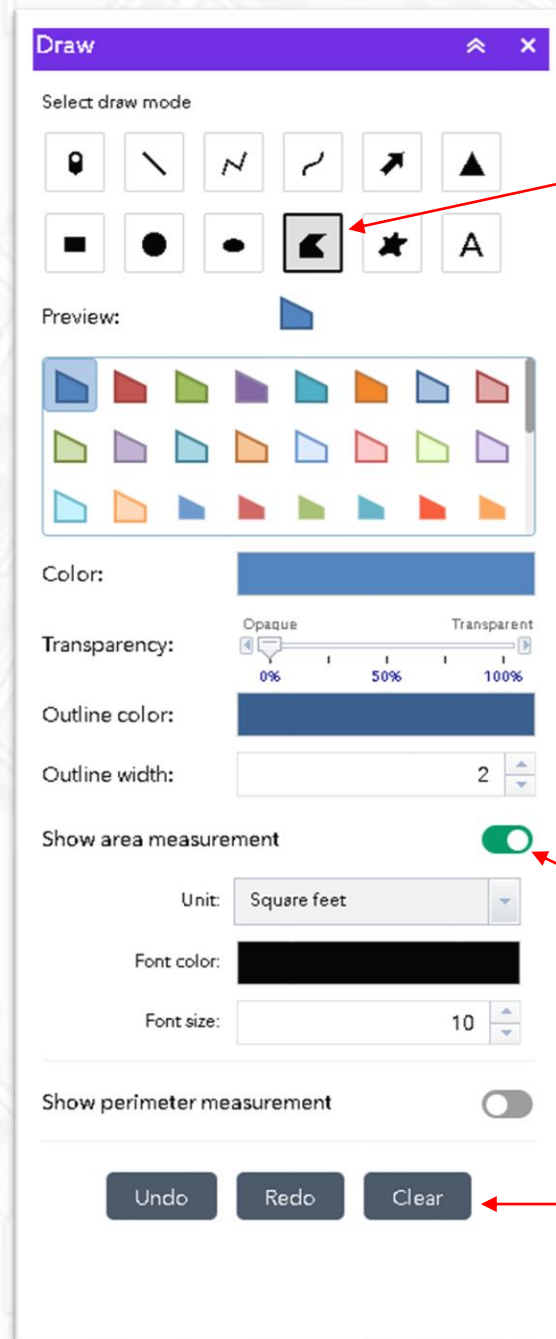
Draw

Select draw mode

A

Preview:

Color:

Transparency:

Opaque

Transparent

0%

50%

100%

Outline color:

Outline width:

2

Show area measurement

Unit:

Square feet

Font color:

Font size:

10

Show perimeter measurement

Undo

Redo

Clear